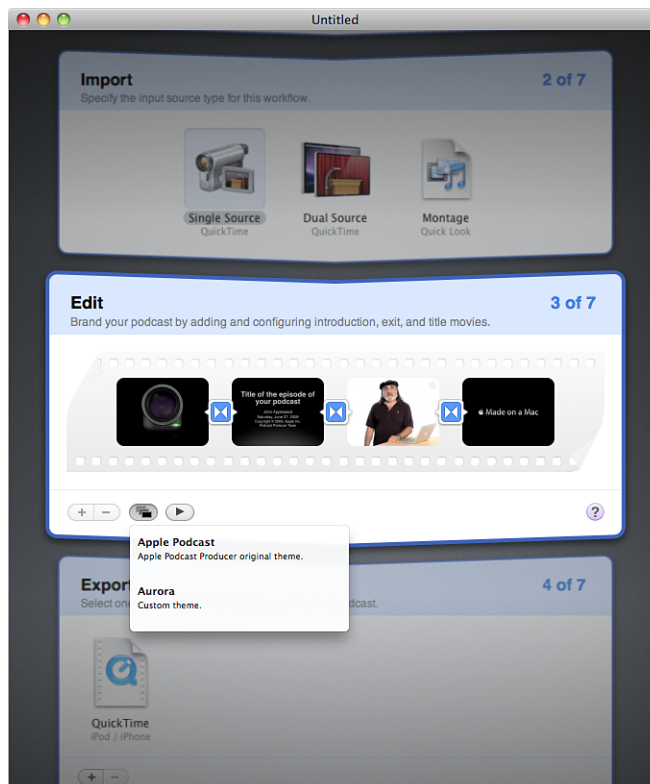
Untitled

Import
Specify the input source type for this workflow.
2 of 7

Single Source
QuickTime

Dual Source
QuickTime

Montage
Quick Look

Edit
Brand your podcast by adding and configuring introduction, exit, and title movies.
3 of 7

Title of the episode of your podcast
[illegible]

Made on a Mac

+ −

?

Apple Podcast
Apple Podcast Producer original theme.

Aurora
Custom theme.

Export
Select one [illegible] dcast.
4 of 7

QuickTime
iPod / iPhone

+ −